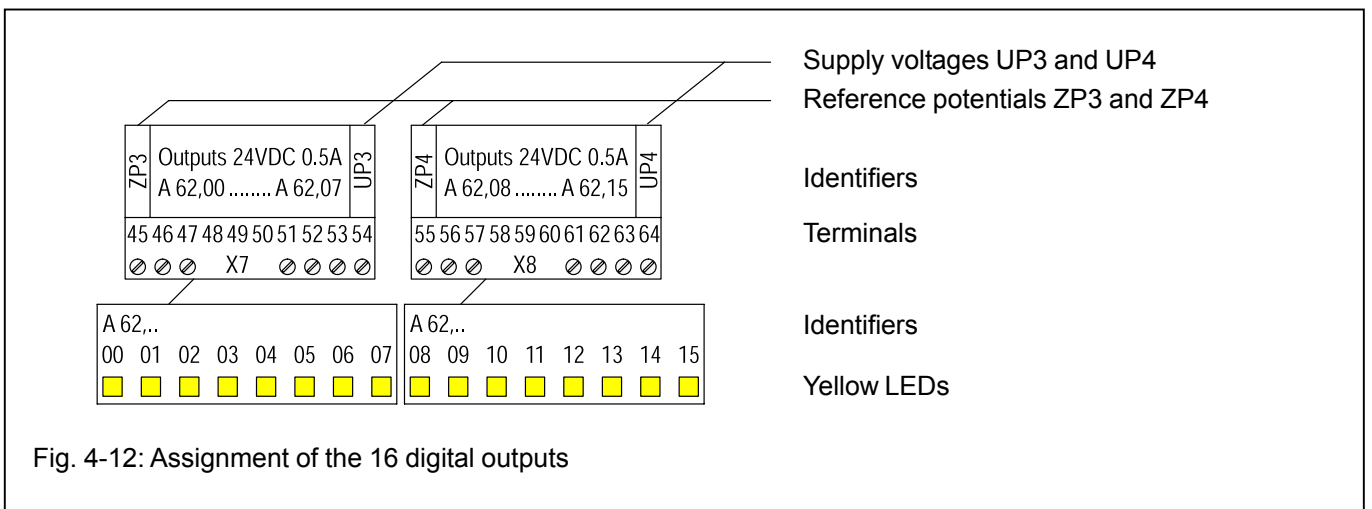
Supply voltages UP3 and UP4

Reference potentials ZP3 and ZP4

ZP3 Outputs 24VDC 0.5A A 62,00 ........ A 62,07 UP3

ZP4 Outputs 24VDC 0.5A A 62,08 ........ A 62,15 UP4

Identifiers

45 46 47 48 49 50 51 52 53 54

X7

55 56 57 58 59 60 61 62 63 64

X8

Terminals

A 62,..

00 01 02 03 04 05 06 07

A 62,..

08 09 10 11 12 13 14 15

Identifiers

Yellow LEDs

Fig. 4-12: Assignment of the 16 digital outputs